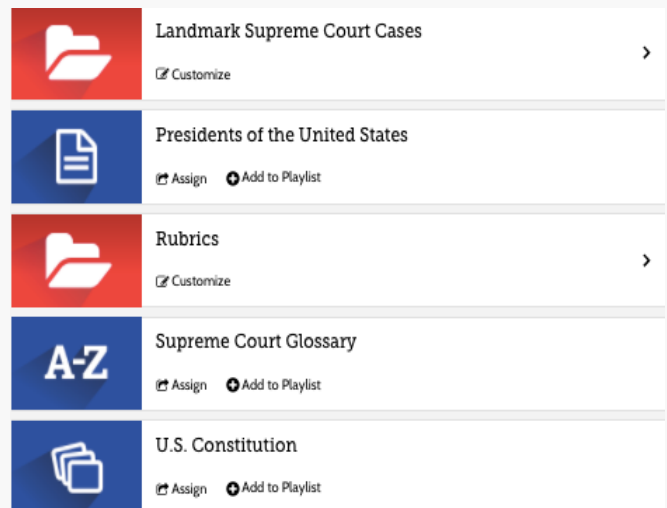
Landmark Supreme Court Cases

Customize

Presidents of the United States

Assign Add to Playlist

Rubrics

Customize

A-Z

Supreme Court Glossary

Assign Add to Playlist

U.S. Constitution

Assign Add to Playlist